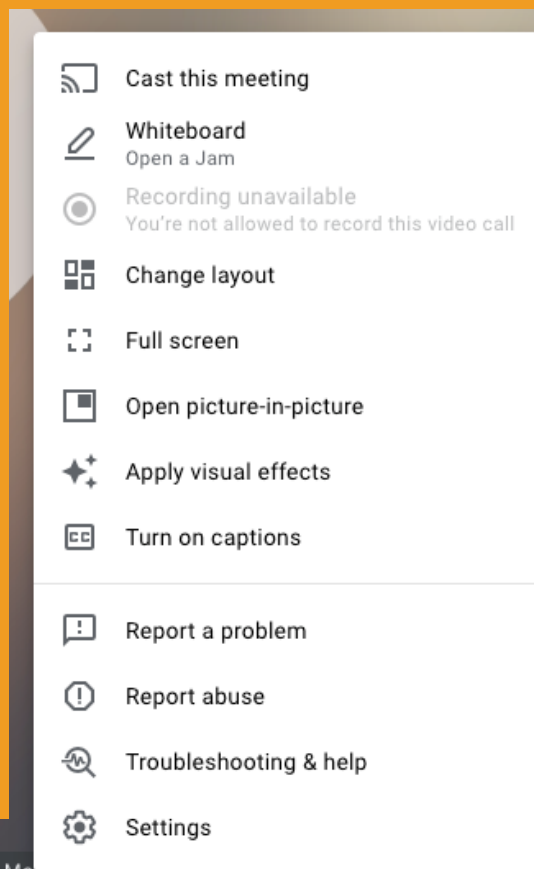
Cast this meeting

Whiteboard
Open a Jam

Recording unavailable
You're not allowed to record this video call

Change layout

Full screen

Open picture-in-picture

Apply visual effects

Turn on captions

Report a problem

Report abuse

Troubleshooting & help

Settings